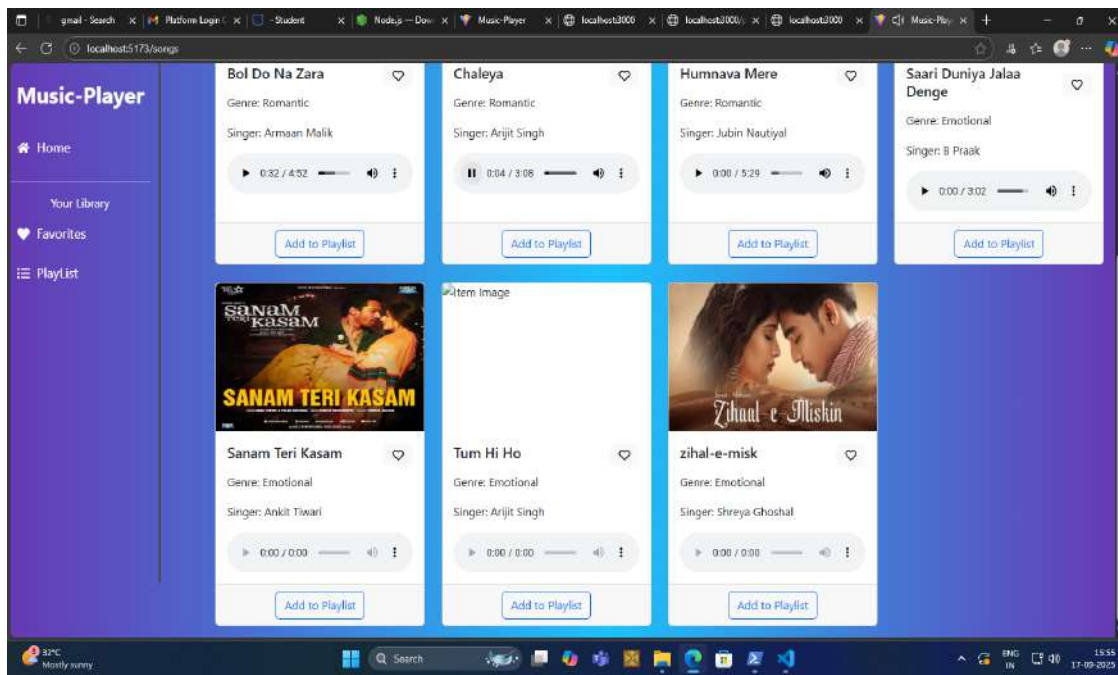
gmail - Search | Platform Login | - Student | Node.js — Dow | Music-Player | localhost3000 | localhost3000/ | localhost3000 | Music-Play

localhost:5173/songs

Music-Player

Home

Your Library

Favorites

PlayList

Bol Do Na Zara
Genre: Romantic
Singer: Armaan Malik
0:32 / 4:52
Add to Playlist

Chaleya
Genre: Romantic
Singer: Arijit Singh
0:04 / 3:08
Add to Playlist

Humnava Mere
Genre: Romantic
Singer: Jubin Nautiyal
0:00 / 5:29
Add to Playlist

Saari Duniya Jalaa Denge
Genre: Emotional
Singer: B Praak
0:00 / 3:02
Add to Playlist

SANAM TERI KASAM
SANAM TERI KASAM
Sanam Teri Kasam
Genre: Emotional
Singer: Ankit Tiwari
0:00 / 0:00
Add to Playlist

Item Image
Tum Hi Ho
Genre: Emotional
Singer: Arijit Singh
0:00 / 0:00
Add to Playlist

Zihaal-e-Miskin
zihal-e-misk
Genre: Emotional
Singer: Shreya Ghoshal
0:00 / 0:00
Add to Playlist

32°C
Mostly sunny
Search
ENG IN
15:55
17-09-2025